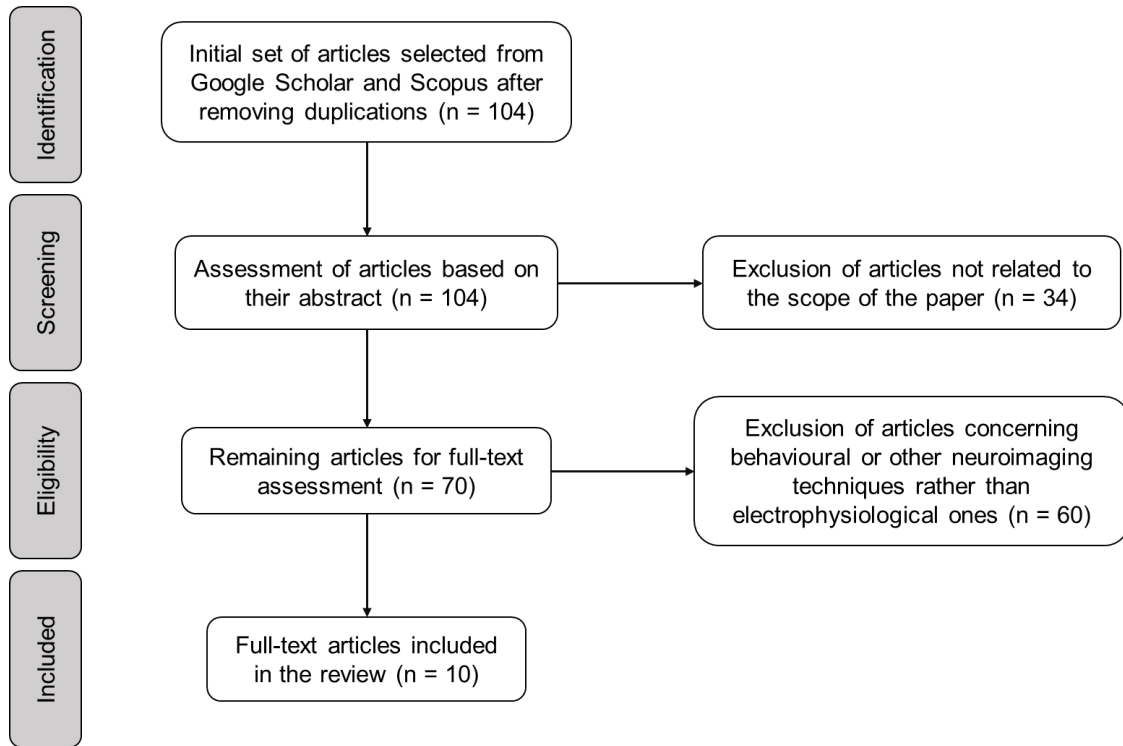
Identification

Initial set of articles selected from Google Scholar and Scopus after removing duplications (n = 104)

Screening

Assessment of articles based on their abstract (n = 104)

Exclusion of articles not related to the scope of the paper (n = 34)

Eligibility

Remaining articles for full-text assessment (n = 70)

Exclusion of articles concerning behavioural or other neuroimaging techniques rather than electrophysiological ones (n = 60)

Included

Full-text articles included in the review (n = 10)